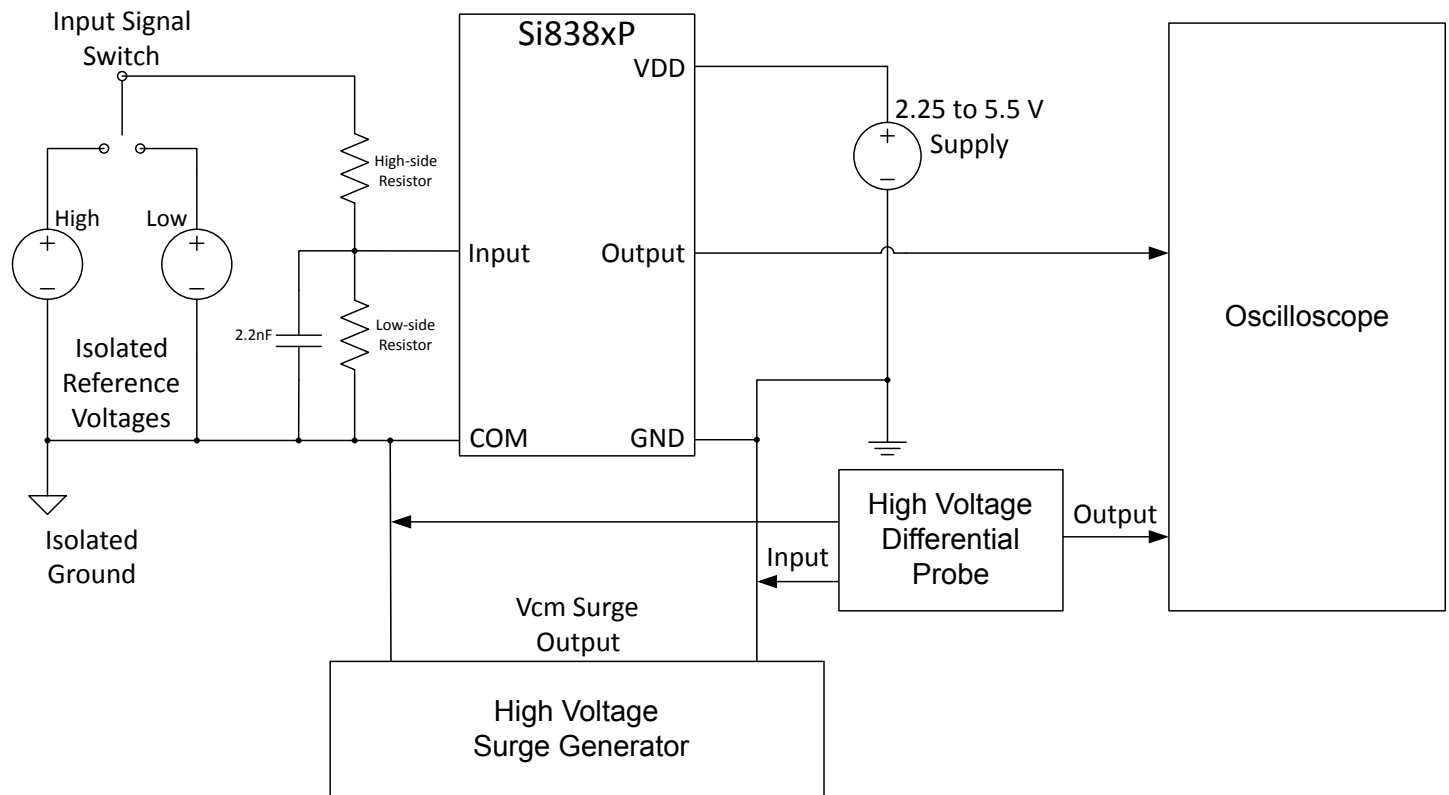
Input Signal Switch

Si838xP

VDD

2.25 to 5.5 V Supply

High-side Resistor

High

Low

Input

Output

Oscilloscope

2.2nF

Low-side Resistor

Isolated Reference Voltages

COM

GND

Isolated Ground

High Voltage Differential Probe

Output

Input

Vcm Surge Output

High Voltage Surge Generator